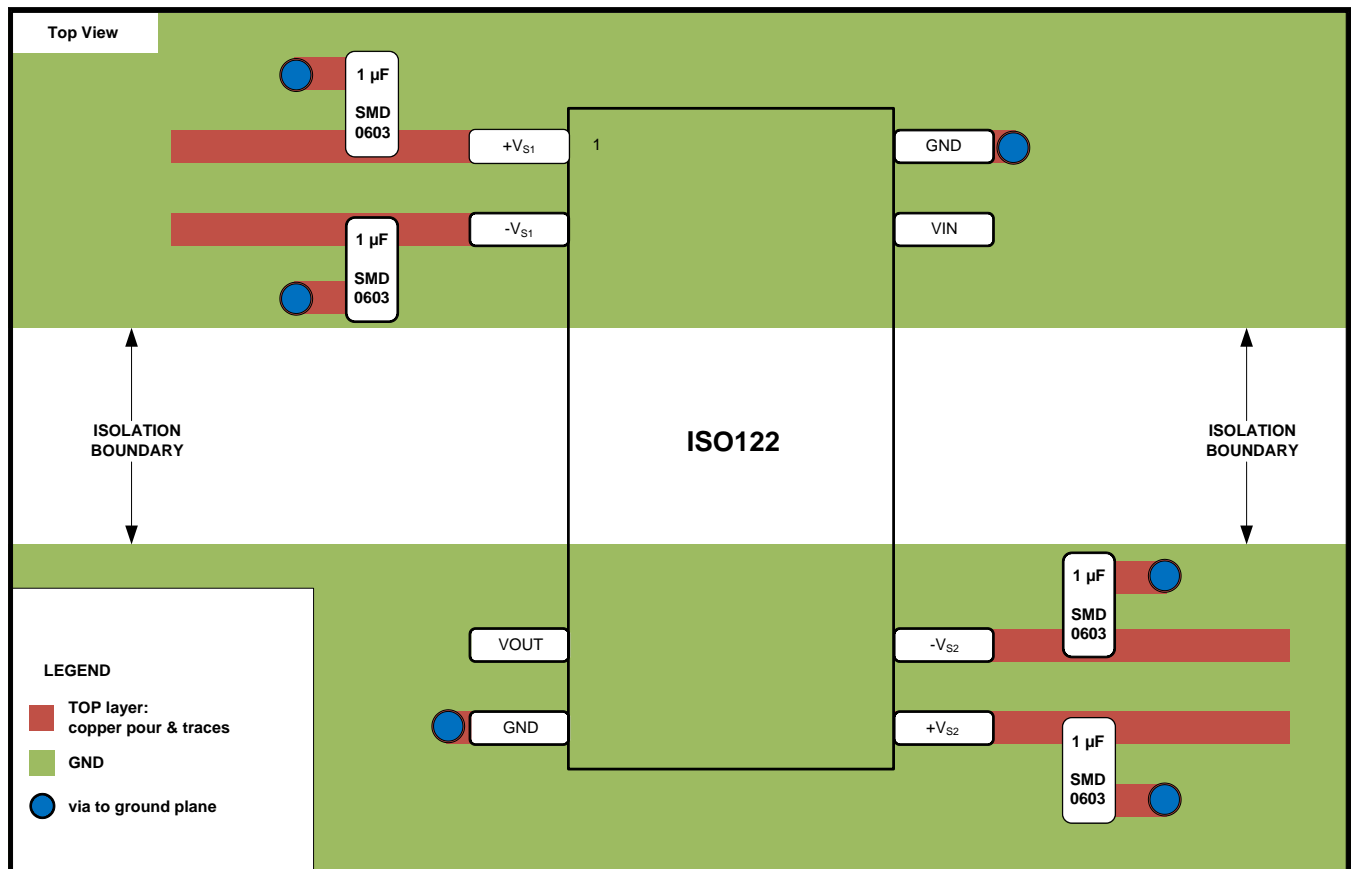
Top View

1 µF
SMD
0603

$+V_{S1}$

1

GND

1 µF
SMD
0603

$-V_{S1}$

VIN

ISOLATION BOUNDARY

ISO122

ISOLATION BOUNDARY

1 µF
SMD
0603

VOUT

$-V_{S2}$

GND

$+V_{S2}$

1 µF
SMD
0603

LEGEND

TOP layer: copper pour & traces

GND

via to ground plane